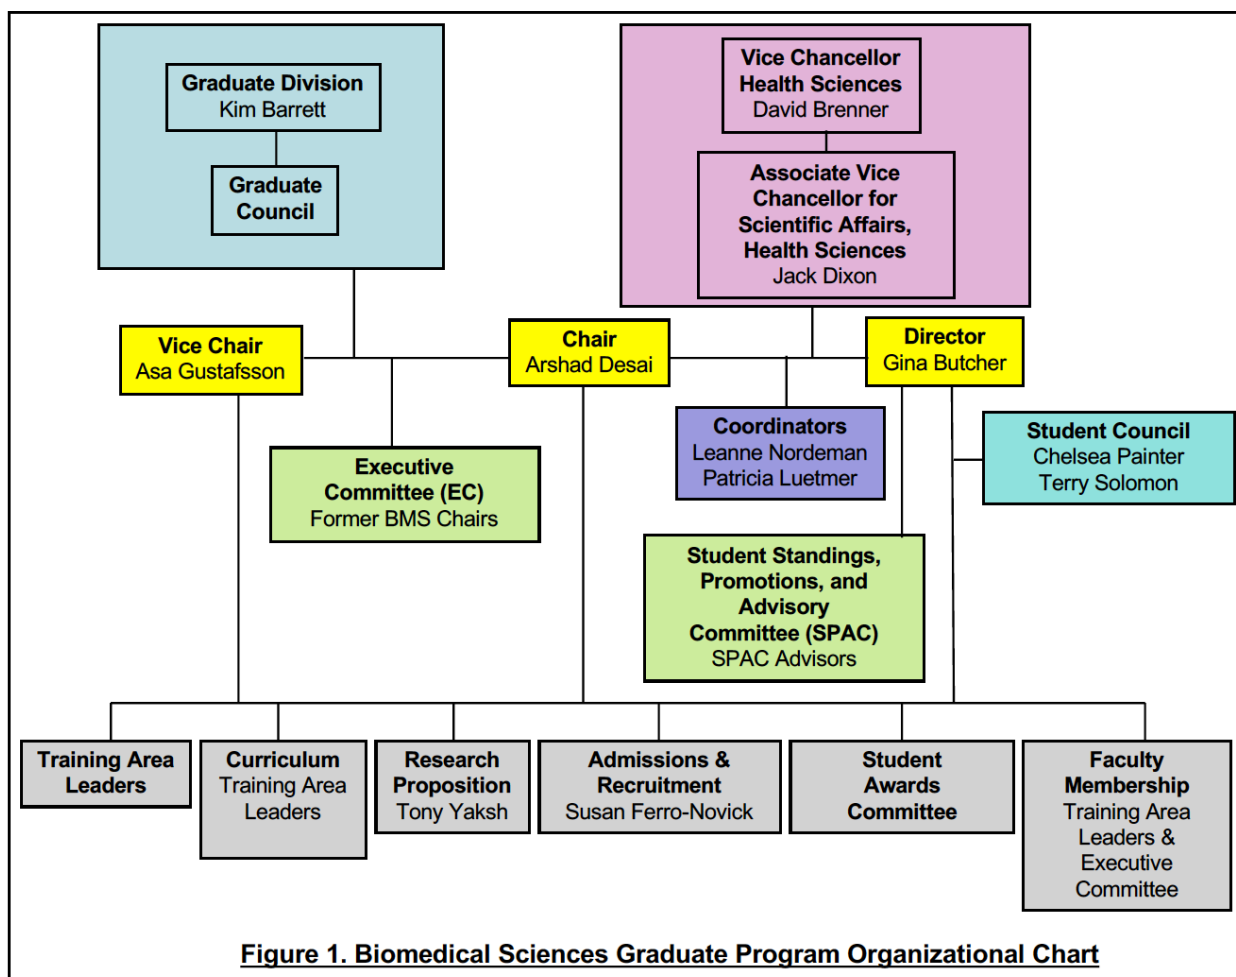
Graduate Division
Kim Barrett

Graduate Council

Vice Chancellor Health Sciences
David Brenner

Associate Vice Chancellor for Scientific Affairs, Health Sciences
Jack Dixon

Vice Chair
Asa Gustafsson

Chair
Arshad Desai

Director
Gina Butcher

Executive Committee (EC)
Former BMS Chairs

Coordinators
Leanne Nordeman
Patricia Luetmer

Student Council
Chelsea Painter
Terry Solomon

Student Standings, Promotions, and Advisory Committee (SPAC)
SPAC Advisors

Training Area Leaders

Curriculum
Training Area Leaders

Research Proposition
Tony Yaksh

Admissions & Recruitment
Susan Ferro-Novick

Student Awards Committee

Faculty Membership
Training Area Leaders & Executive Committee

Figure 1. Biomedical Sciences Graduate Program Organizational Chart